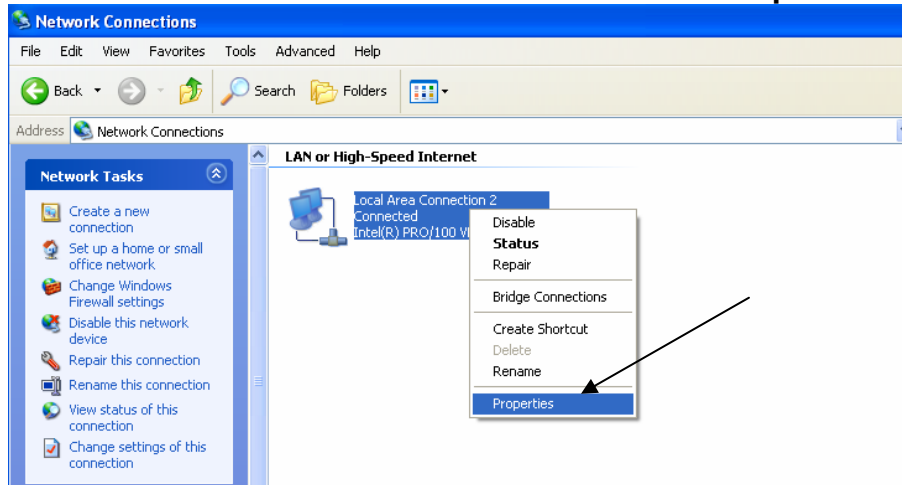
Network Connections

File Edit View Favorites Tools Advanced Help

Back Search Folders

Address Network Connections

Network Tasks

Create a new connection

Set up a home or small office network

Change Windows Firewall settings

Disable this network device

Repair this connection

Rename this connection

View status of this connection

Change settings of this connection

LAN or High-Speed Internet

Local Area Connection 2
Connected
Intel(R) PRO/100 V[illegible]

Disable
Status
Repair
Bridge Connections
Create Shortcut
Delete
Rename
Properties